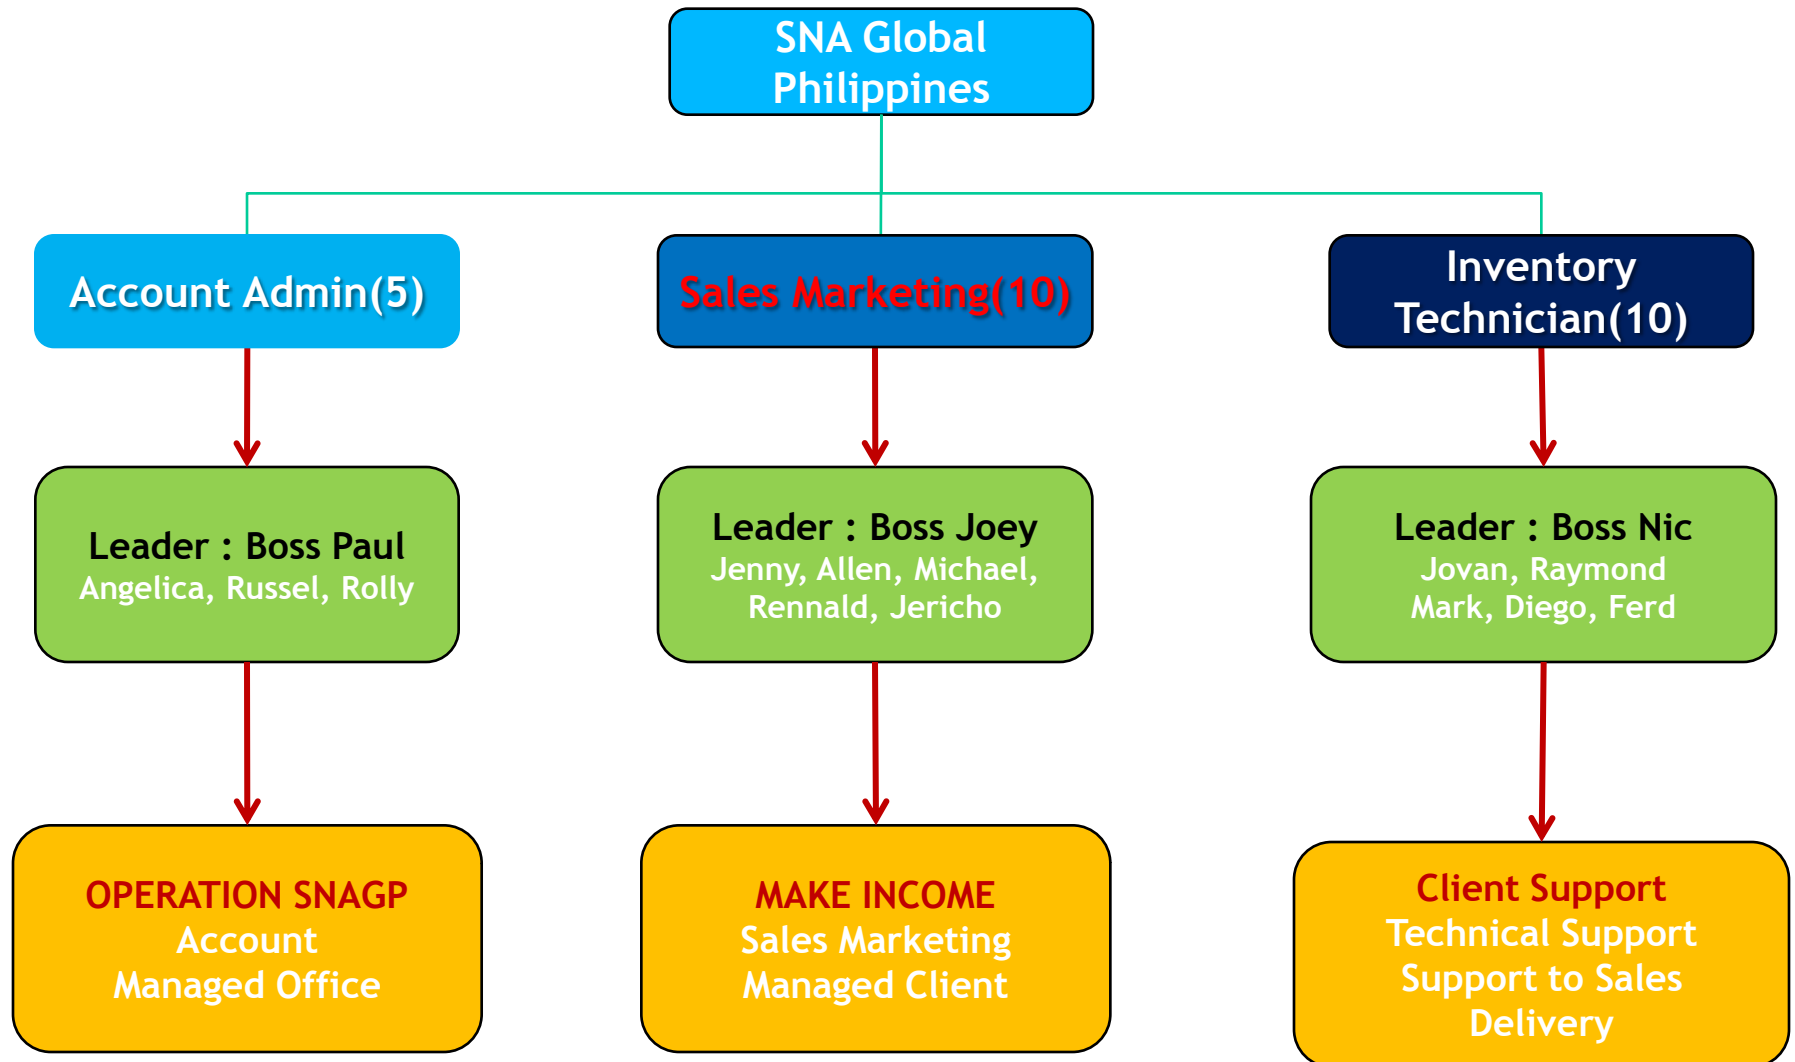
SNA Global Philippines

Account Admin(5)

Sales Marketing(10)

Inventory Technician(10)

Leader : Boss Paul
Angelica, Russel, Rolly

Leader : Boss Joey
Jenny, Allen, Michael, Rennald, Jericho

Leader : Boss Nic
Jovan, Raymond
Mark, Diego, Ferd

OPERATION SNAGP
Account
Managed Office

MAKE INCOME
Sales Marketing
Managed Client

Client Support
Technical Support
Support to Sales
Delivery